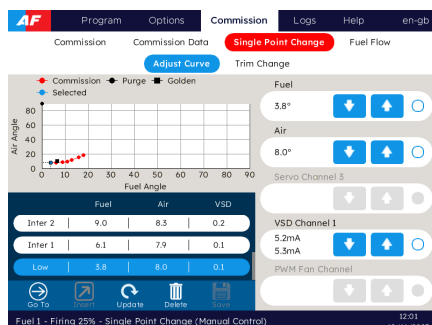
AF Program Options Commission Logs Help en-gb

Commission Commission Data Single Point Change Fuel Flow

Adjust Curve Trim Change

Commission Purge Golden
Selected

Air Angle
80
60
40
20
0
0 10 20 30 40 50 60 70 80 90
Fuel Angle

| | Fuel | Air | VSD |
|---|---|---|---|
| Inter 2 | 9.0 | 8.3 | 0.2 |
| Inter 1 | 6.1 | 7.9 | 0.1 |
| Low | 3.8 | 8.0 | 0.1 |

Go To Insert Update Delete Save

Fuel
3.8°

Air
8.0°

Servo Channel 3

VSD Channel 1
5.2mA
5.3mA

PWM Fan Channel

Fuel 1 - Firing 25% - Single Point Change (Manual Control)

12:01
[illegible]